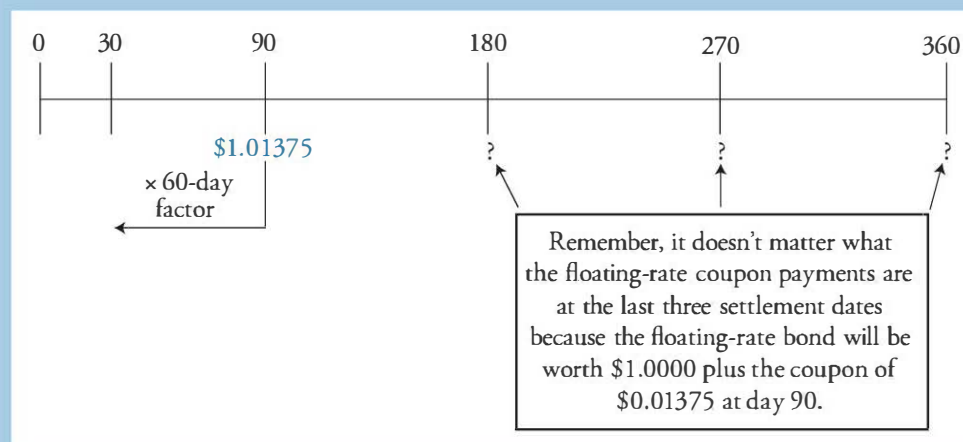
0 30 90 180 270 360

$1.01375

× 60-day factor

?

?

?

Remember, it doesn't matter what the floating-rate coupon payments are at the last three settlement dates because the floating-rate bond will be worth $1.0000 plus the coupon of $0.01375 at day 90.